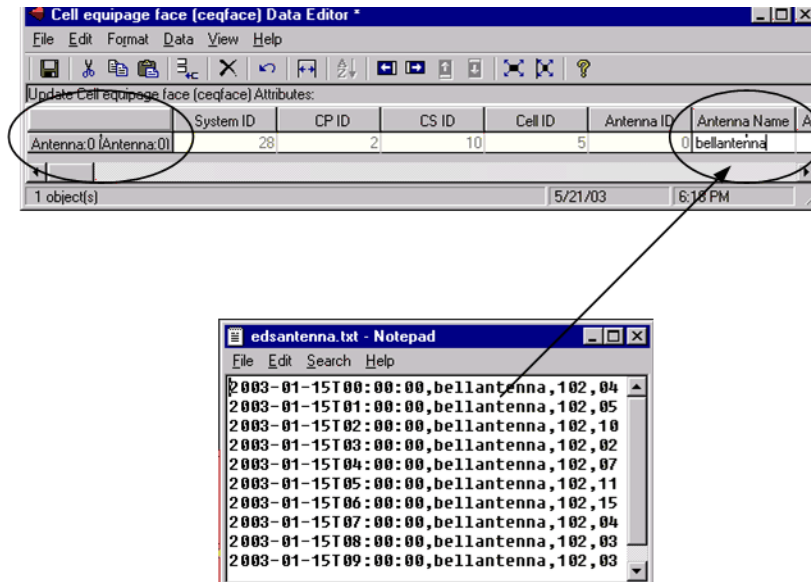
Cell equipage face (ceqface) Data Editor *

File Edit Format Data View Help

Update Cell equipage face (ceqface) Attributes:

| | System ID | CP ID | CS ID | Cell ID | Antenna ID | Antenna Name | A |
|---|---|---|---|---|---|---|---|
| Antenna:0 (Antenna:0) | 28 | 2 | 10 | 5 | 0 | bellantenna | |

1 object(s) 5/21/03 6:18 PM

edsantenna.txt - Notepad

File Edit Search Help

2003-01-15T00:00:00,bellantenna,102,04
2003-01-15T01:00:00,bellantenna,102,05
2003-01-15T02:00:00,bellantenna,102,10
2003-01-15T03:00:00,bellantenna,102,02
2003-01-15T04:00:00,bellantenna,102,07
2003-01-15T05:00:00,bellantenna,102,11
2003-01-15T06:00:00,bellantenna,102,15
2003-01-15T07:00:00,bellantenna,102,04
2003-01-15T08:00:00,bellantenna,102,03
2003-01-15T09:00:00,bellantenna,102,03